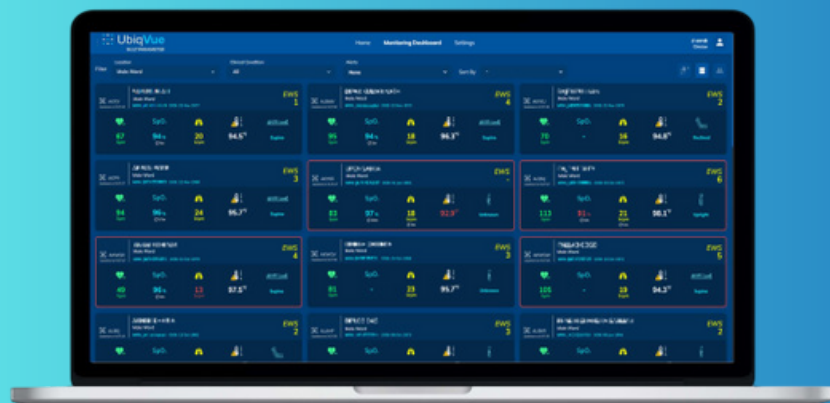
UbiqVue

Home Monitoring Dashboard Settings

Filter Location Clinical Condition Alerts Sort By
All None

EWS 1
67 94 20 94.5
Supine

EWS 4
95 94 18 94.3
Supine

EWS 2
76 16 94.8
Reclined

EWS 3
94 96 24 95.7
Supine

EWS
83 97 18 92.9
Unknown

EWS 6
113 91 21 98.1
Upright

EWS 4
49 96 13 97.5
Supine

EWS 3
91 23 94.5
Unknown

EWS 5
105 18 94.3

EWS 2

EWS 3

EWS 2